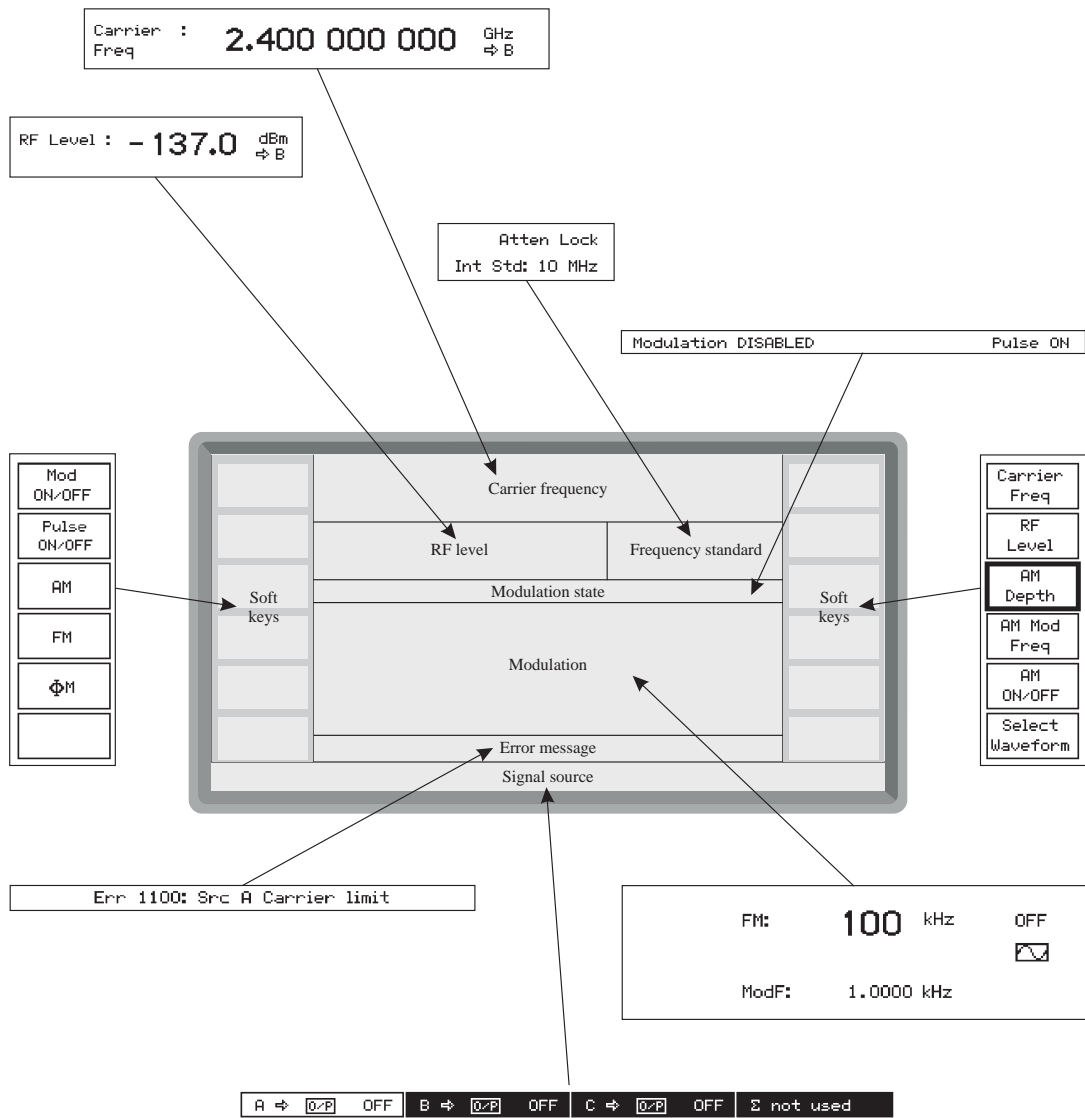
Carrier : Freq 2.400 000 000 GHz ⇨ B

RF Level : – 137.0 dBm ⇨ B

Atten Lock
Int Std: 10 MHz

Modulation DISABLED Pulse ON

Mod ON/OFF
Pulse ON/OFF
AM
FM
ΦM

Carrier frequency
RF level
Frequency standard
Modulation state
Soft keys
Modulation
Soft keys
Error message
Signal source

Carrier Freq
RF Level
AM Depth
AM Mod Freq
AM ON/OFF
Select Waveform

Err 1100: Src A Carrier limit

FM: 100 kHz OFF
ModF: 1.0000 kHz

A ⇨ O/P OFF | B ⇨ O/P OFF | C ⇨ O/P OFF | Σ not used